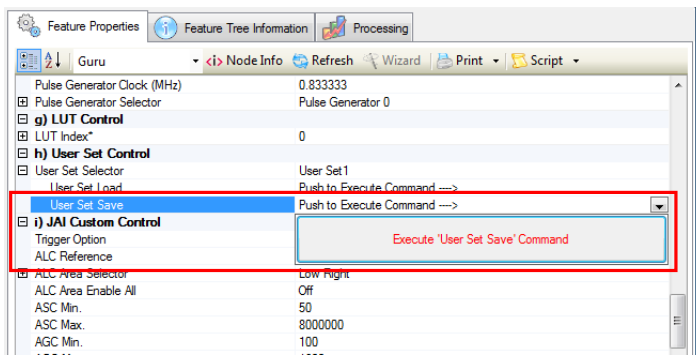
Feature Properties | Feature Tree Information | Processing

Guru | <i> Node Info | Refresh | Wizard | Print | Script

| | |
|---|---|
| Pulse Generator Clock (MHz) | 0.833333 |
| Pulse Generator Selector | Pulse Generator 0 |
| g) LUT Control | |
| LUT Index* | 0 |
| h) User Set Control | |
| User Set Selector | User Set1 |
| User Set Load | Push to Execute Command ---> |
| User Set Save | Push to Execute Command ---> |
| i) JAI Custom Control | Execute 'User Set Save' Command |
| Trigger Option | |
| ALC Reference | |
| ALC Area Selector | Low Right |
| ALC Area Enable All | Off |
| ASC Min. | 50 |
| ASC Max. | 8000000 |
| AGC Min. | 100 |
| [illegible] | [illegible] |